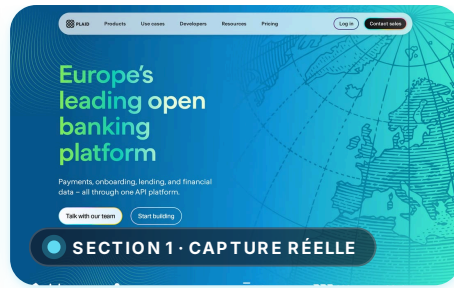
PLAID Products Use cases Developers Resources Pricing Log in Contact sales

Europe's leading open banking platform

Payments, onboarding, lending, and financial data – all through one API platform.

Talk with our team Start building

SECTION 1 · CAPTURE RÉELLE